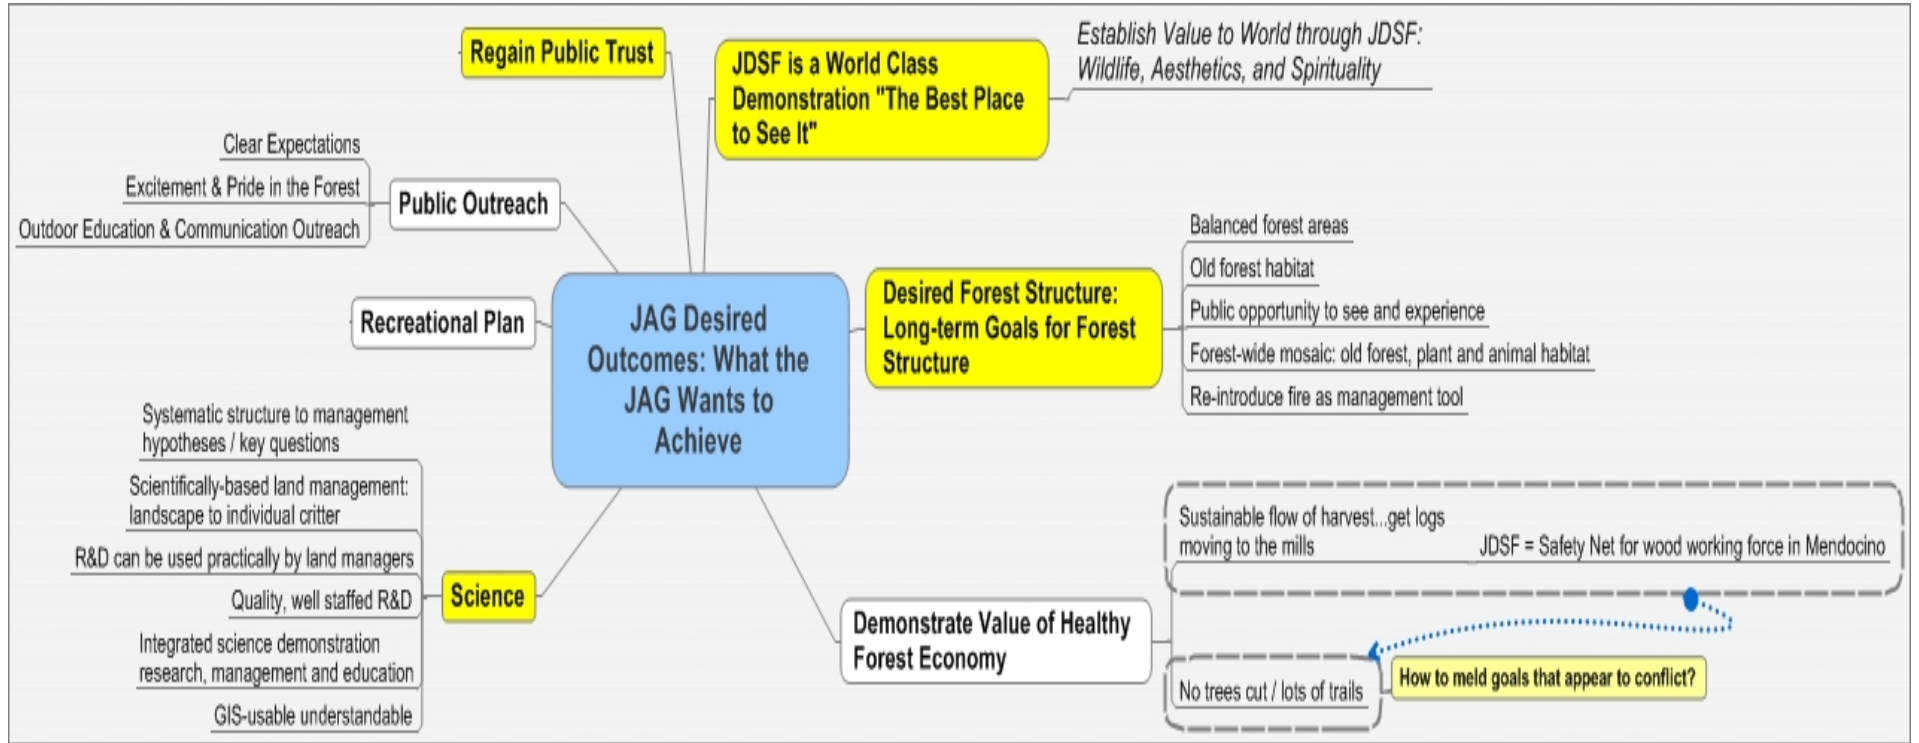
JAG Desired Outcomes: What the JAG Wants to Achieve

Regain Public Trust

JDSF is a World Class Demonstration "The Best Place to See It"

Establish Value to World through JDSF: Wildlife, Aesthetics, and Spirituality

Public Outreach

Clear Expectations

Excitement & Pride in the Forest

Outdoor Education & Communication Outreach

Recreational Plan

Desired Forest Structure: Long-term Goals for Forest Structure

Balanced forest areas

Old forest habitat

Public opportunity to see and experience

Forest-wide mosaic: old forest, plant and animal habitat

Re-introduce fire as management tool

Science

Systematic structure to management hypotheses / key questions

Scientifically-based land management: landscape to individual critter

R&D can be used practically by land managers

Quality, well staffed R&D

Integrated science demonstration research, management and education

GIS-usable understandable

Demonstrate Value of Healthy Forest Economy

Sustainable flow of harvest...get logs moving to the mills

JDSF = Safety Net for wood working force in Mendocino

No trees cut / lots of trails

How to meld goals that appear to conflict?